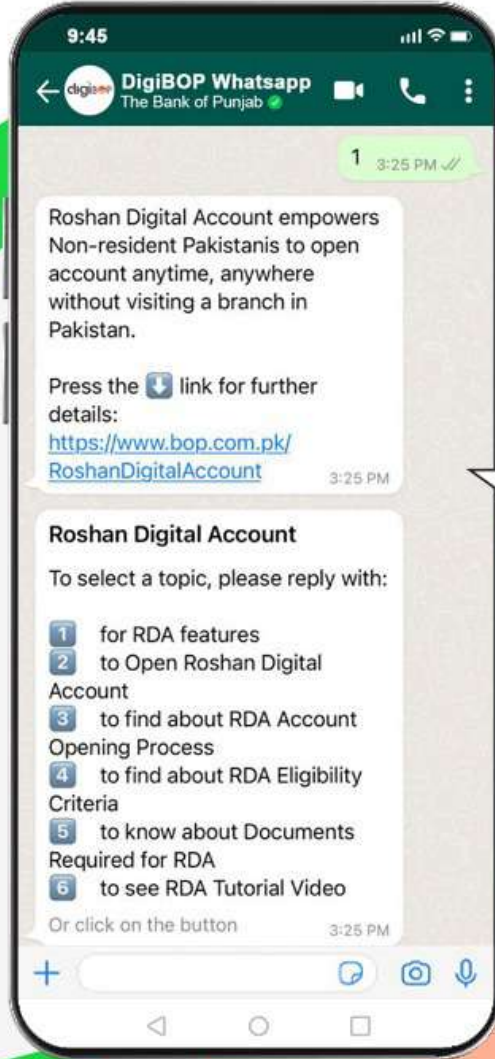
9:45

digibop DigiBOP Whatsapp
The Bank of Punjab

1 3:25 PM

Roshan Digital Account empowers Non-resident Pakistanis to open account anytime, anywhere without visiting a branch in Pakistan.

Press the ⬇️ link for further details:
https://www.bop.com.pk/RoshanDigitalAccount 3:25 PM

Roshan Digital Account

To select a topic, please reply with:

1️⃣ for RDA features
2️⃣ to Open Roshan Digital Account
3️⃣ to find about RDA Account Opening Process
4️⃣ to find about RDA Eligibility Criteria
5️⃣ to know about Documents Required for RDA
6️⃣ to see RDA Tutorial Video

Or click on the button 3:25 PM